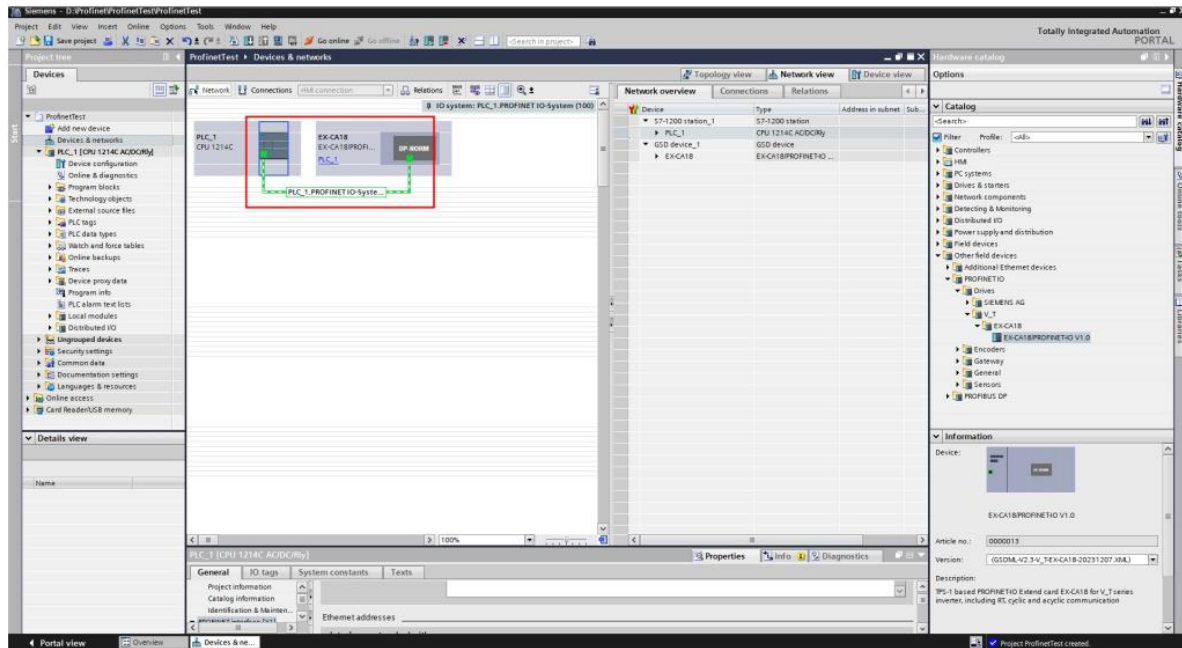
Siemens - D:\Profinet\ProfinetTest\ProfinetTest

Project Edit View Insert Online Options Tools Window Help

Save project Go online Go offline <Search in project>

Totally Integrated Automation PORTAL

Project tree

Devices

ProfinetTest
Add new device
Devices & networks
PLC_1 [CPU 1214C AC/DC/Rly]
Device configuration
Online & diagnostics
Program blocks
Technology objects
External source files
PLC tags
PLC data types
Watch and force tables
Online backups
Traces
Device proxy data
Program info
PLC alarm text lists
Local modules
Distributed I/O
Ungrouped devices
Security settings
Common data
Documentation settings
Languages & resources
Online access
Card Reader/USB memory

Details view

Name

ProfinetTest ▸ Devices & networks

Topology view Network view Device view

Network Connections HMI connection Relations 100%

IO system: PLC_1.PROFINET IO-System (100)

PLC_1
CPU 1214C

EX-CA18
EX-CA18/PROFI...
PLC_1
DP-NORM

PLC_1.PROFINET IO-Syste...

Network overview Connections Relations

| Device | Type | Address in subnet | Sub... |
|---|---|---|---|
| S7-1200 station_1 | S7-1200 station | | |
| PLC_1 | CPU 1214C AC/DC/Rly | | |
| GSD device_1 | GSD device | | |
| EX-CA18 | EX-CA18/PROFINETIO ... | | |

PLC_1 [CPU 1214C AC/DC/Rly]

Properties Info Diagnostics

General IO tags System constants Texts

Project information
Catalog information
Identification & Mainten...

Ethernet addresses

Hardware catalog

Options

Catalog

<Search>

Filter Profile: <All>

Controllers
HMI
PC systems
Drives & starters
Network components
Detecting & Monitoring
Distributed I/O
Power supply and distribution
Field devices
Other field devices
Additional Ethernet devices
PROFINETIO
Drives
SIEMENS AG
V_T
EX-CA18
EX-CA18/PROFINETIO V1.0
Encoders
Gateway
General
Sensors
PROFIBUS DP

Information

Device:

EX-CA18/PROFINETIO V1.0

Article no.: 0000013

Version: (GSDML-V2.3-V_T-EX-CA18-20231207.XML)

Description:
TPS-1 based PROFINETIO Extend card EX-CA18 for V_T series inverter, including RT, cyclic and acyclic communication

Hardware catalog Online tools Tasks Libraries

Portal view Overview Devices & ne...

Project ProfinetTest created.